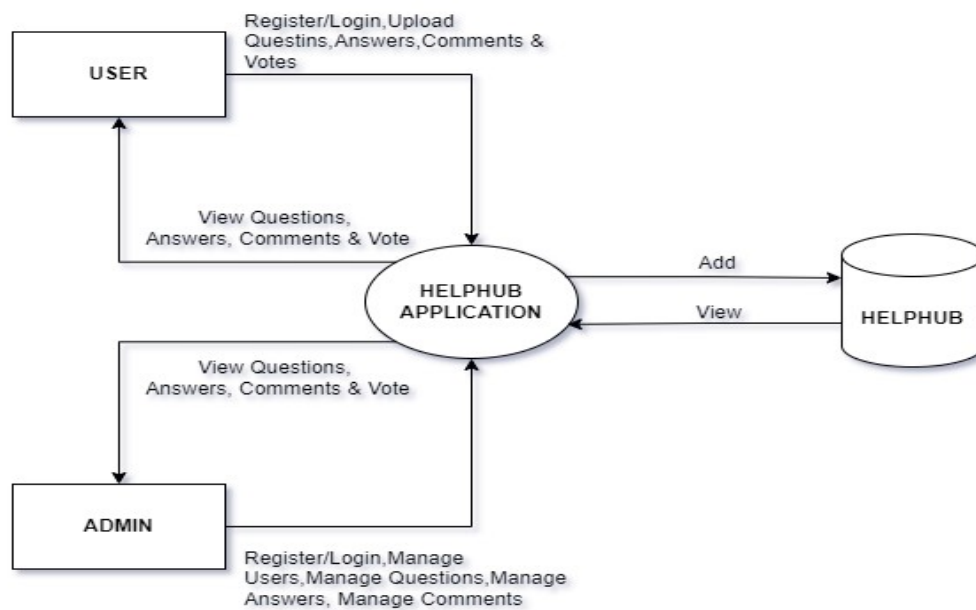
USER

Register/Login,Upload Questins,Answers,Comments & Votes

View Questions, Answers, Comments & Vote

HELPHUB APPLICATION

Add

View

HELPHUB

View Questions, Answers, Comments & Vote

ADMIN

Register/Login,Manage Users,Manage Questions,Manage Answers, Manage Comments